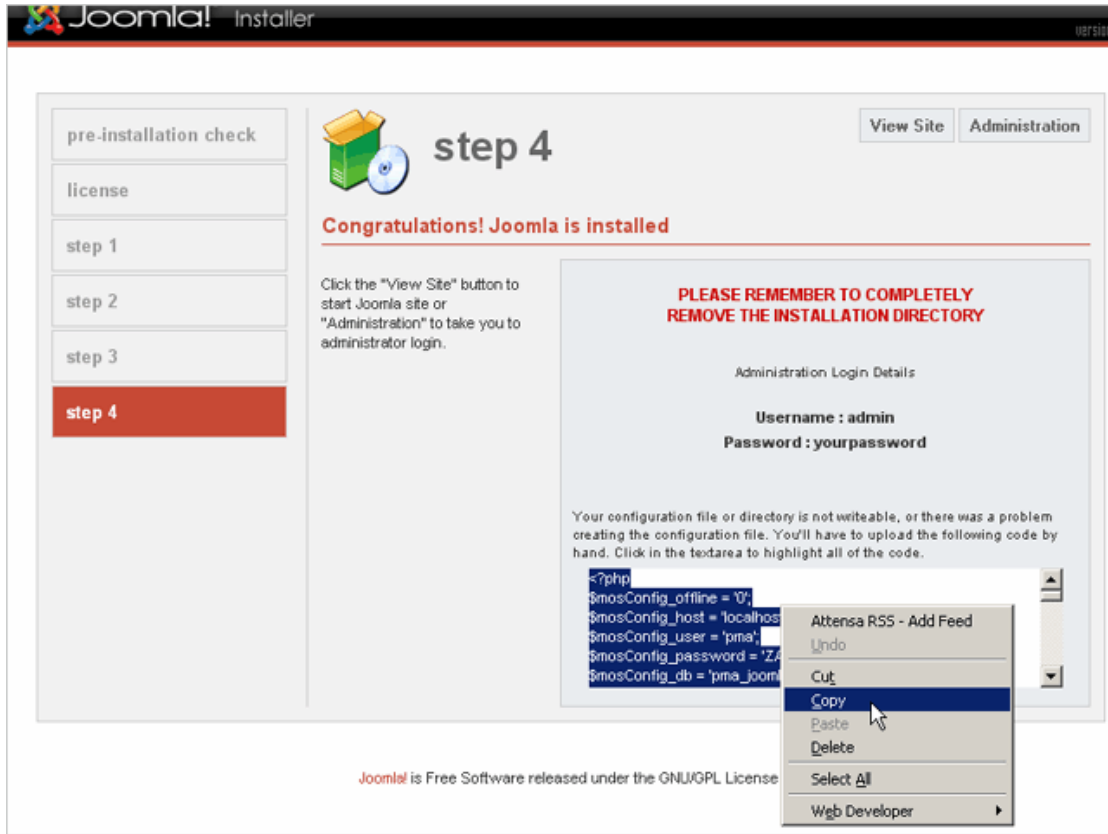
Joomla! Installer

versi

pre-installation check

license

step 1

step 2

step 3

step 4

step 4

View Site

Administration

Congratulations! Joomla is installed

Click the "View Site" button to start Joomla site or "Administration" to take you to administrator login.

PLEASE REMEMBER TO COMPLETELY REMOVE THE INSTALLATION DIRECTORY

Administration Login Details

Username : admin

Password : yourpassword

Your configuration file or directory is not writeable, or there was a problem creating the configuration file. You'll have to upload the following code by hand. Click in the textarea to highlight all of the code.

<?php
$mosConfig_offline = '0';
$mosConfig_host = 'localhos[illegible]
$mosConfig_user = 'pma';
$mosConfig_password = 'ZA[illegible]
$mosConfig_db = 'pma_joom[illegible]

Attensa RSS - Add Feed
Undo
Cut
Copy
Paste
Delete
Select All
Web Developer

Joomla! is Free Software released under the GNU/GPL License